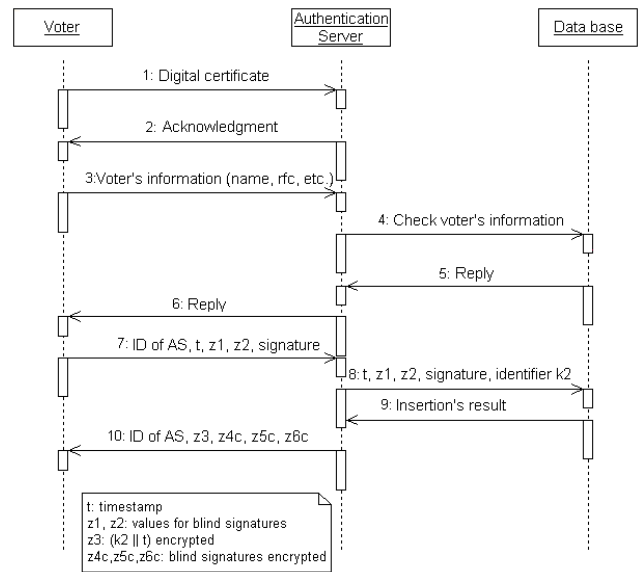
Voter

Authentication Server

Data base

1: Digital certificate

2: Acknowledgment

3:Voter's information (name, rfc, etc.)

4: Check voter's information

5: Reply

6: Reply

7: ID of AS, t, z1, z2, signature

8: t, z1, z2, signature, identifier k2

9: Insertion's result

10: ID of AS, z3, z4c, z5c, z6c

t: timestamp
z1, z2: values for blind signatures
z3: (k2 || t) encrypted
z4c,z5c,z6c: blind signatures encrypted